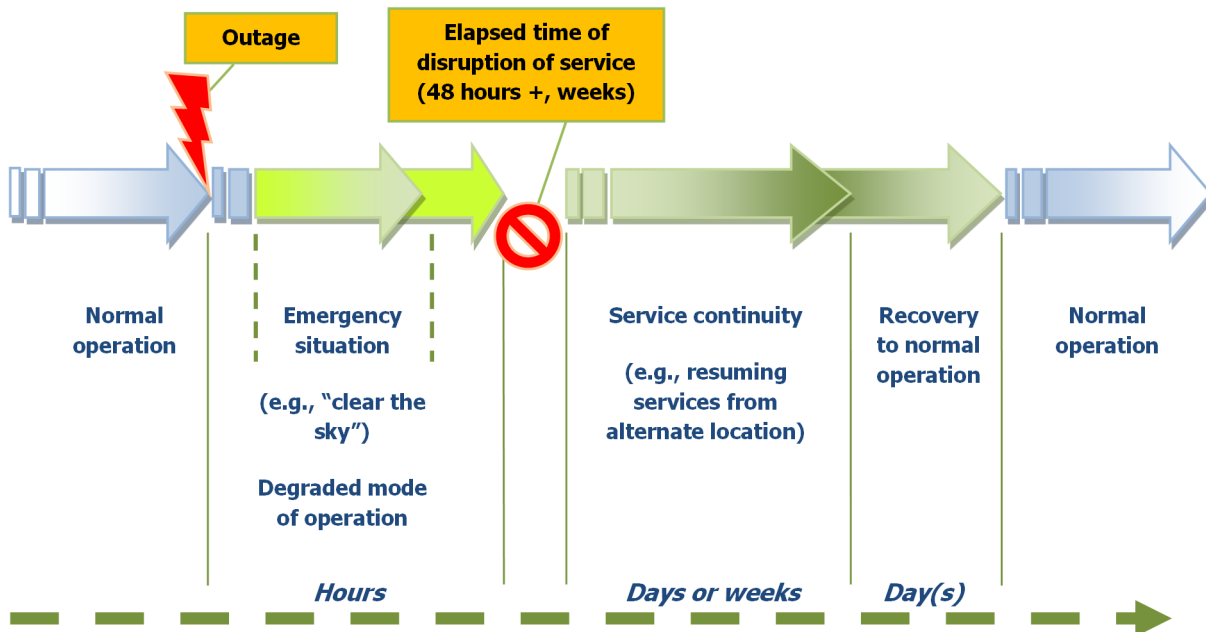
Outage

Elapsed time of disruption of service (48 hours +, weeks)

Normal operation

Emergency situation

(e.g., "clear the sky")

Degraded mode of operation

Service continuity

(e.g., resuming services from alternate location)

Recovery to normal operation

Normal operation

Hours

Days or weeks

Day(s)